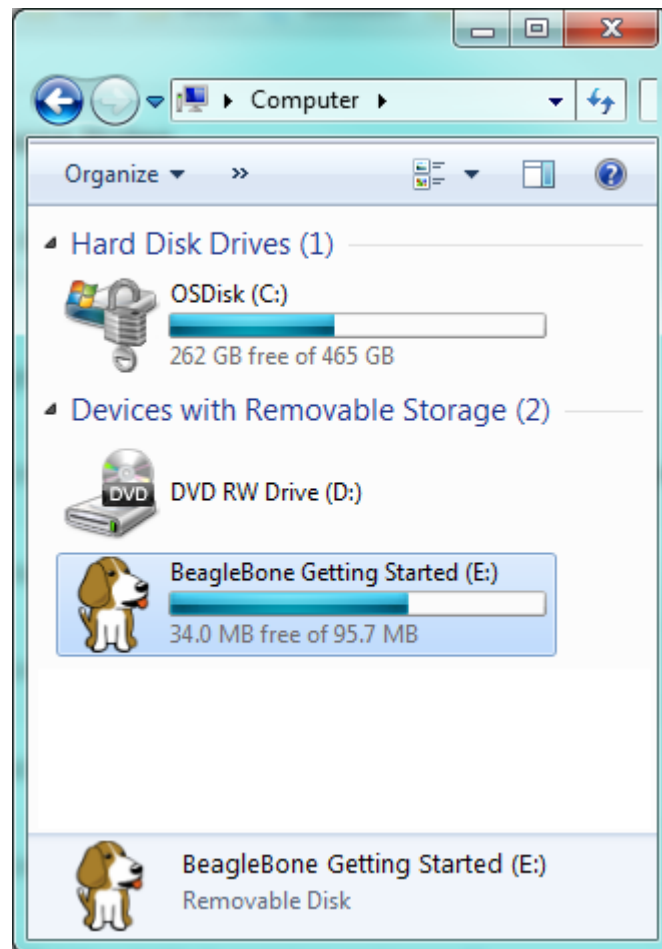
Computer

Organize »

Hard Disk Drives (1)

OSDisk (C:)
262 GB free of 465 GB

Devices with Removable Storage (2)

DVD
DVD RW Drive (D:)

BeagleBone Getting Started (E:)
34.0 MB free of 95.7 MB

BeagleBone Getting Started (E:)
Removable Disk